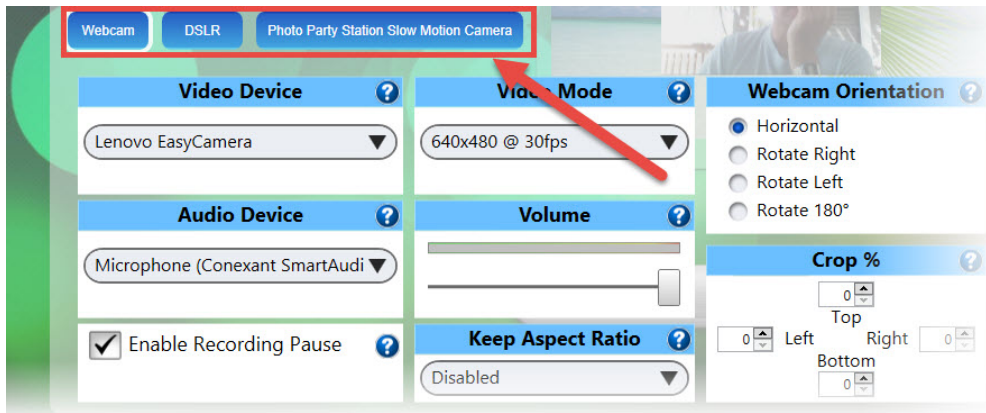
Webcam
DSLR
Photo Party Station Slow Motion Camera

Video Device
Lenovo EasyCamera

Video Mode
640x480 @ 30fps

Webcam Orientation
Horizontal
Rotate Right
Rotate Left
Rotate 180°

Audio Device
Microphone (Conexant SmartAudi

Volume

Crop %
0
Top
0
Left
Right
0
Bottom
0

Enable Recording Pause

Keep Aspect Ratio
Disabled